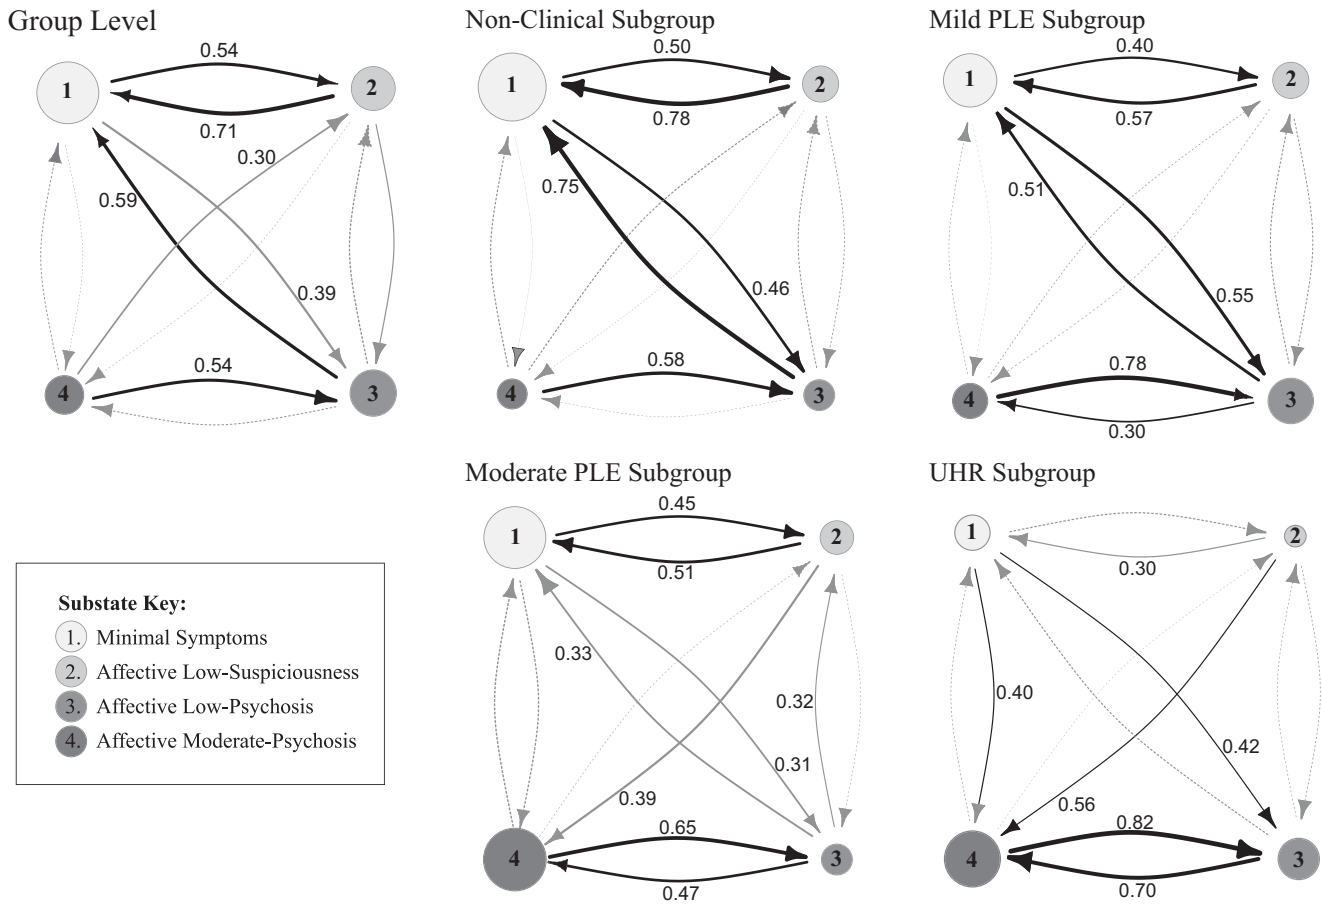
Group Level

0.54
1
2
0.71
0.30
0.59
0.39
0.54
4
3

Non-Clinical Subgroup

0.50
1
2
0.78
0.75
0.46
0.58
4
3

Mild PLE Subgroup

0.40
1
2
0.57
0.51
0.55
0.78
4
3
0.30

Moderate PLE Subgroup

0.45
1
2
0.51
0.33
0.32
0.31
0.39
0.65
4
3
0.47

UHR Subgroup

1
2
0.30
0.40
0.42
0.56
0.82
4
3
0.70

Substate Key:
1. Minimal Symptoms
2. Affective Low-Suspiciousness
3. Affective Low-Psychosis
4. Affective Moderate-Psychosis